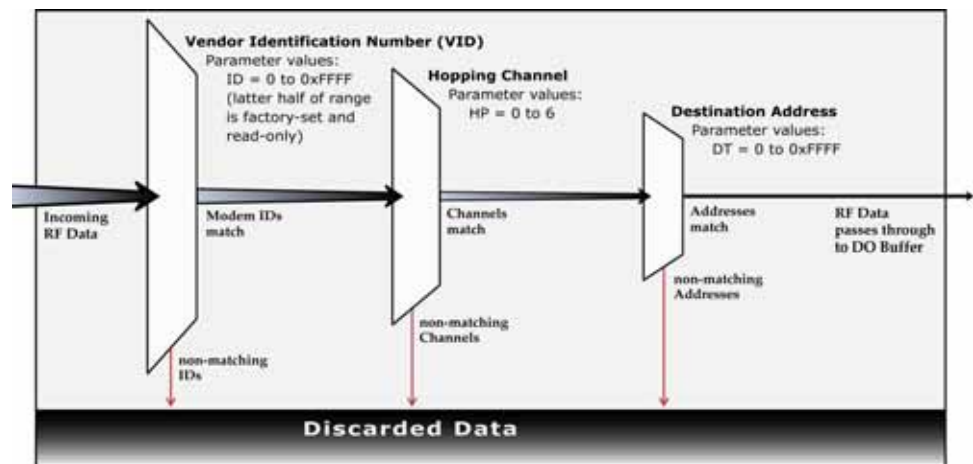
Vendor Identification Number (VID)
Parameter values:
ID = 0 to 0xFFFF
(latter half of range is factory-set and read-only)

Hopping Channel
Parameter values:
HP = 0 to 6

Destination Address
Parameter values:
DT = 0 to 0xFFFF

Incoming RF Data

Modem IDs match

Channels match

Addresses match

RF Data passes through to DO Buffer

non-matching Addresses

non-matching Channels

non-matching IDs

Discarded Data